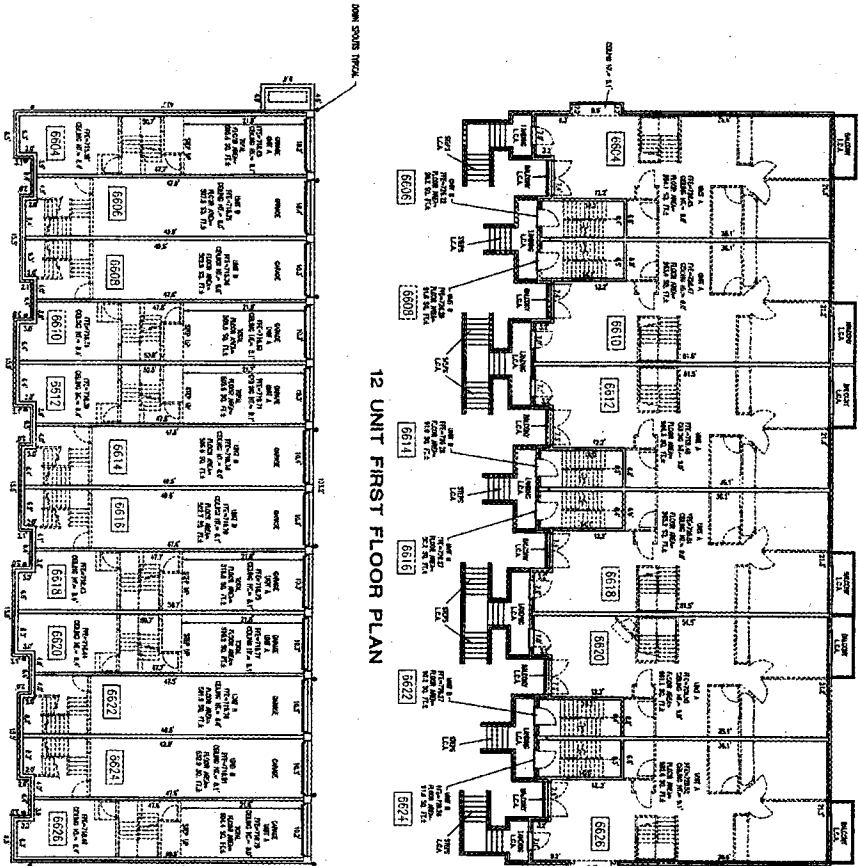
DOWN SPOUTS TYPICAL

6604

6606

6608

6610

6612

6614

6616

6618

6620

6622

6624

6626

12 UNIT FIRST FLOOR PLAN

6604

6606

6608

6610

6612

6614

6616

6618

6620

6622

6624

6626

GARAGE

GARAGE

GARAGE

GARAGE

GARAGE

GARAGE

GARAGE

GARAGE

GARAGE

GARAGE

GARAGE

GARAGE

STEP UP

STEP UP

STEP UP

STEP UP

STEP UP

STAIRS
L.C.A.

STAIRS
L.C.A.

STAIRS
L.C.A.

STAIRS
L.C.A.

LANDING
L.C.A.

LANDING
L.C.A.

LANDING
L.C.A.

LANDING
L.C.A.

BALCONY
L.C.A.

BALCONY
L.C.A.

BALCONY
L.C.A.

BALCONY
L.C.A.

BALCONY
L.C.A.

BALCONY
L.C.A.

BALCONY
L.C.A.

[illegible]